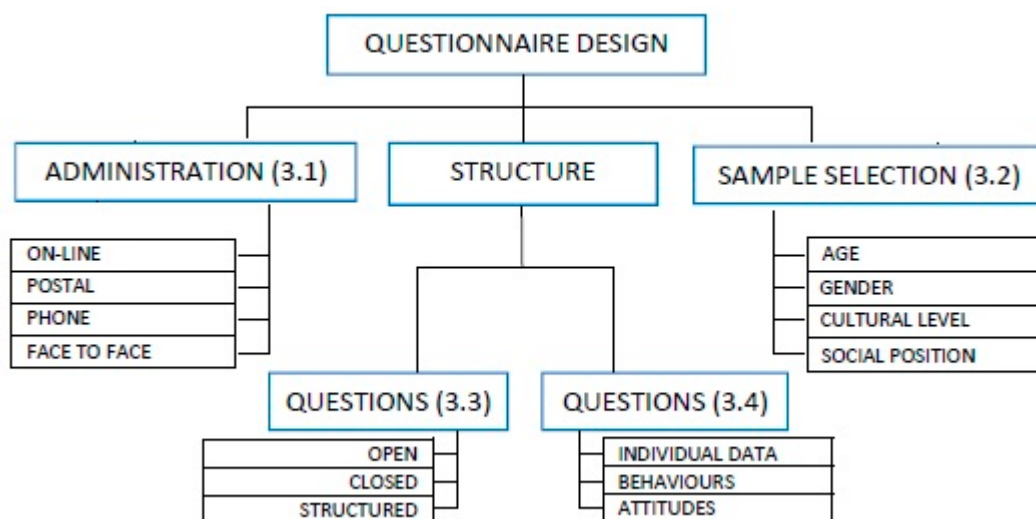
QUESTIONNAIRE DESIGN

ADMINISTRATION (3.1)

STRUCTURE

SAMPLE SELECTION (3.2)

ON-LINE
POSTAL
PHONE
FACE TO FACE

AGE
GENDER
CULTURAL LEVEL
SOCIAL POSITION

QUESTIONS (3.3)

QUESTIONS (3.4)

OPEN
CLOSED
STRUCTURED

INDIVIDUAL DATA
BEHAVIOURS
ATTITUDES